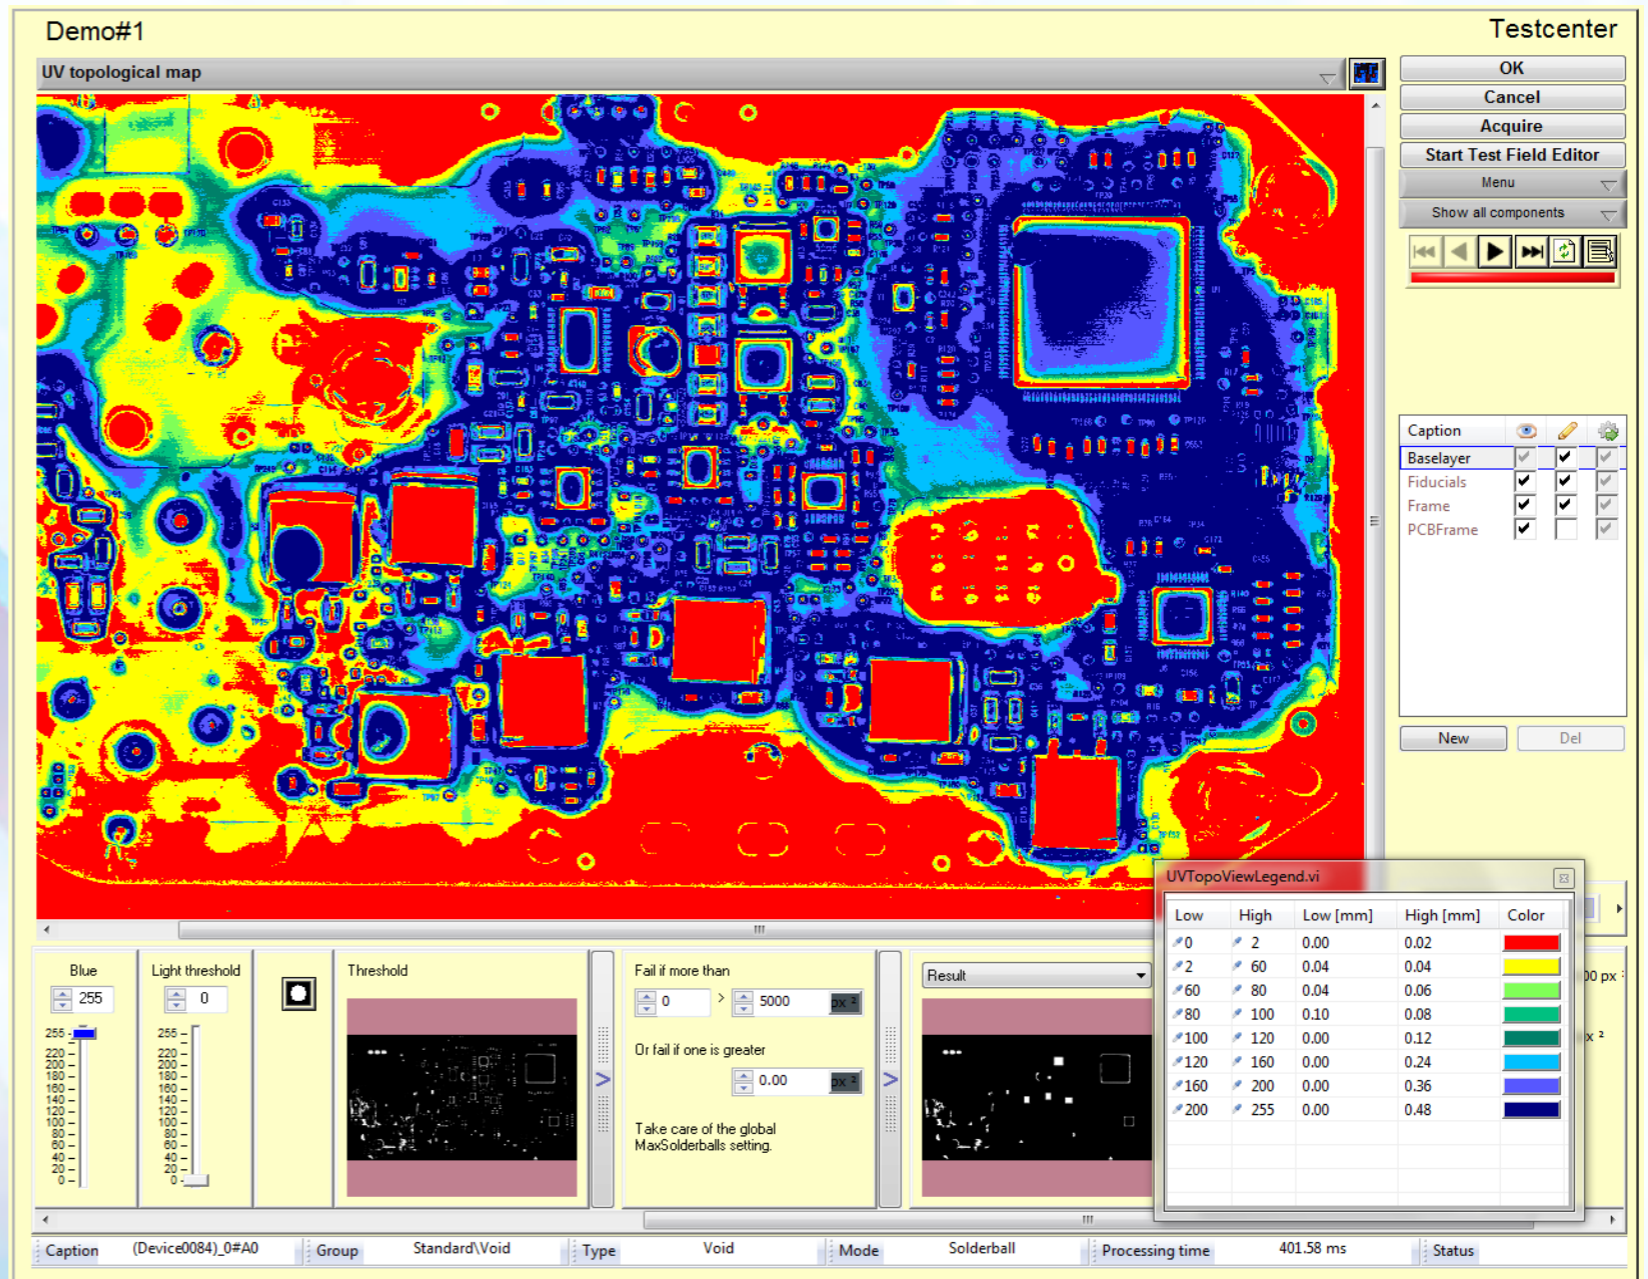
Demo#1

Testcenter

UV topological map

OK

Cancel

Acquire

Start Test Field Editor

Menu

Show all components

| Caption | | | |
|---|---|---|---|
| Baselayer | | ✔ | |
| Fiducials | ✔ | ✔ | |
| Frame | ✔ | ✔ | |
| PCBFrame | ✔ | | |

New

Del

Blue

255

255
220
200
180
160
140
120
100
80
60
40
20
0

Light threshold

0

255
220
200
180
160
140
120
100
80
60
40
20
0

Threshold

Fail if more than

0

5000

px

Or fail if one is greater

0.00

px

Take care of the global MaxSolderballs setting.

Result

00 px

x ²

UVTopoViewLegend.vi

| Low | High | Low [mm] | High [mm] | Color |
|---|---|---|---|---|
| 0 | 2 | 0.00 | 0.02 | |
| 2 | 60 | 0.04 | 0.04 | |
| 60 | 80 | 0.04 | 0.06 | |
| 80 | 100 | 0.10 | 0.08 | |
| 100 | 120 | 0.00 | 0.12 | |
| 120 | 160 | 0.00 | 0.24 | |
| 160 | 200 | 0.00 | 0.36 | |
| 200 | 255 | 0.00 | 0.48 | |

Caption (Device0084)_0#A0 Group Standard\Void Type Void Mode Solderball Processing time 401.58 ms Status